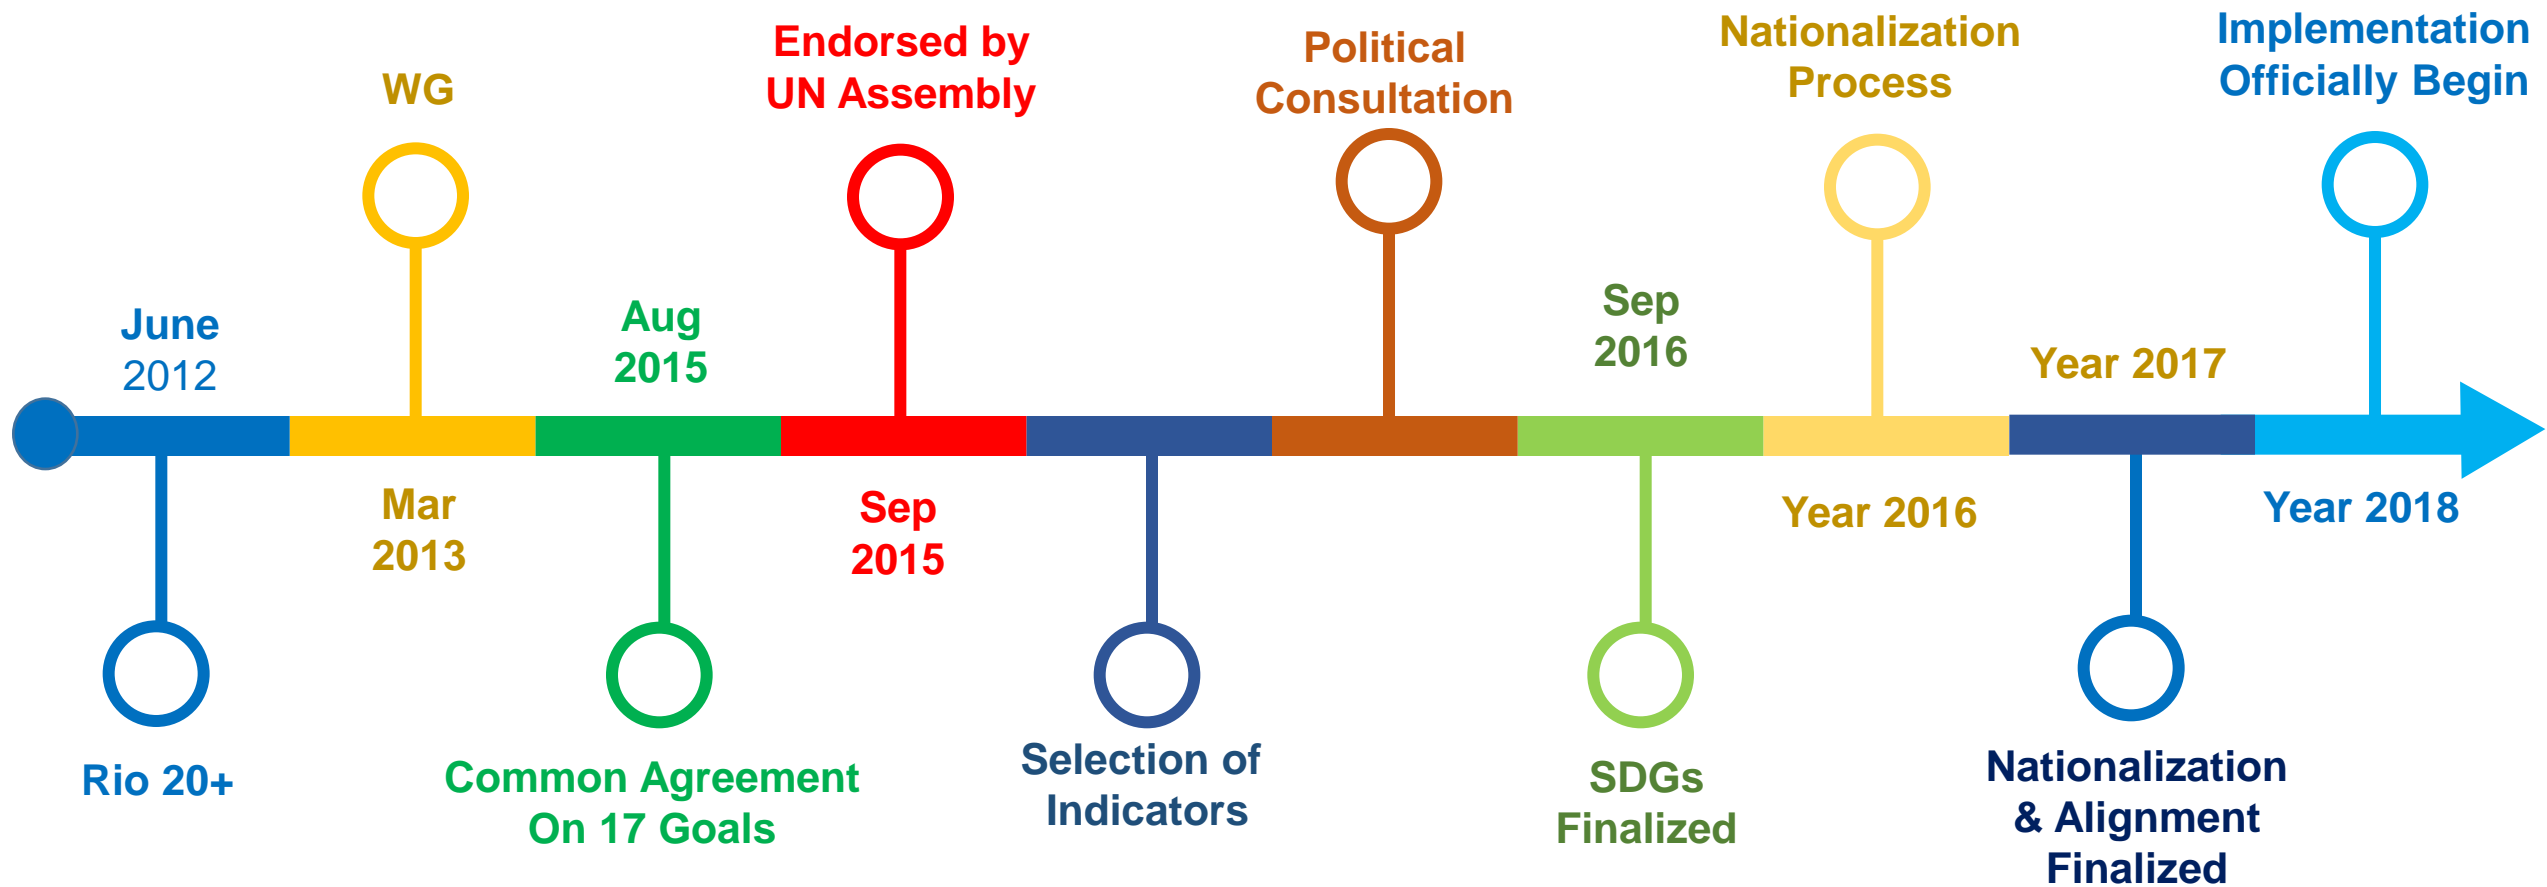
June 2012

Rio 20+

WG

Mar 2013

Aug 2015

Common Agreement On 17 Goals

Endorsed by UN Assembly

Sep 2015

Selection of Indicators

Political Consultation

Sep 2016

SDGs Finalized

Nationalization Process

Year 2016

Year 2017

Nationalization & Alignment Finalized

Implementation Officially Begin

Year 2018